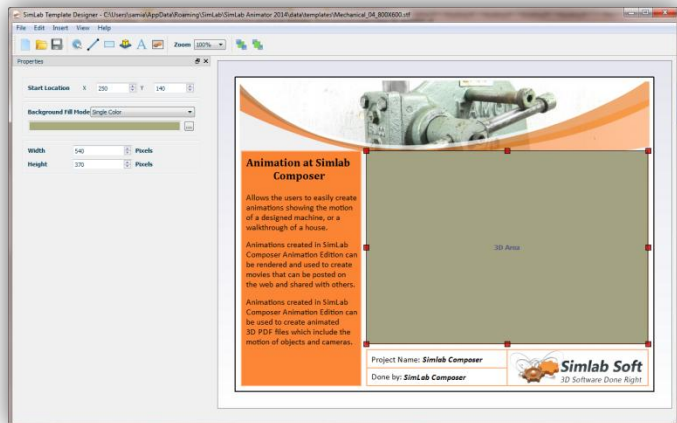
SimLab Template Designer - C:\Users\samia\AppData\Roaming\SimLab\SimLab Animator 2014\data\templates\Mechanical_04_800X600.stf

File Edit Insert View Help

Zoom 100%

Properties

Start Location X 250 Y 140

Background Fill Mode Single Color

Width 540 Pixels
Height 370 Pixels

Animation at Simlab Composer

Allows the users to easily create animations showing the motion of a designed machine, or a walkthrough of a house.

Animations created in SimLab Composer Animation Edition can be rendered and used to create movies that can be posted on the web and shared with others.

Animations created in SimLab Composer Animation Edition can be used to create animated 3D PDF files which include the motion of objects and cameras.

3D Area

Project Name: Simlab Composer

Done by: SimLab Composer

Simlab Soft
3D Software Done Right